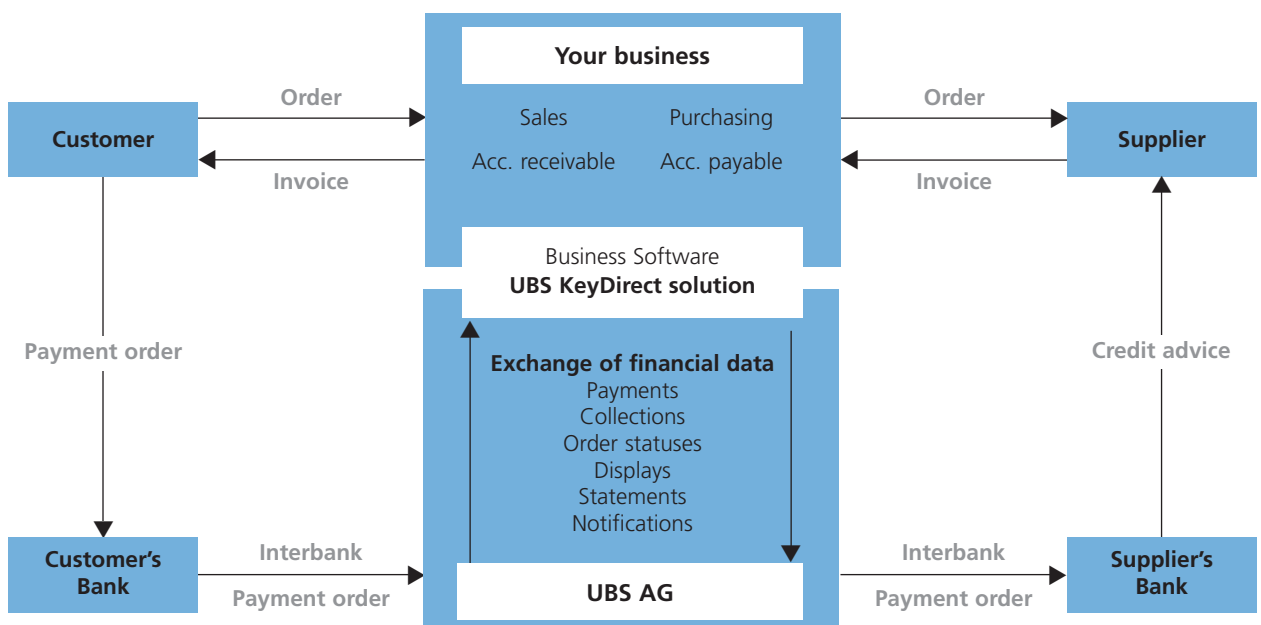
Your business

Customer

Order

Invoice

Sales

Purchasing

Acc. receivable

Acc. payable

Order

Invoice

Supplier

Business Software
UBS KeyDirect solution

Payment order

Exchange of financial data
Payments
Collections
Order statuses
Displays
Statements
Notifications

Credit advice

Customer's Bank

Interbank
Payment order

UBS AG

Interbank
Payment order

Supplier's Bank